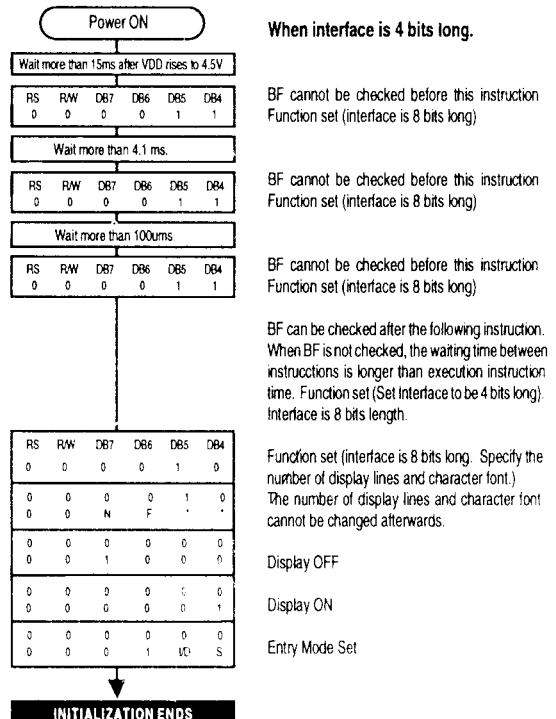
Power ON

Wait more than 15ms after VDD rises to 4.5V

| RS | R/W | DB7 | DB6 | DB5 | DB4 |
|---|---|---|---|---|---|
| 0 | 0 | 0 | 0 | 1 | 1 |

Wait more than 4.1 ms.

| RS | R/W | DB7 | DB6 | DB5 | DB4 |
|---|---|---|---|---|---|
| 0 | 0 | 0 | 0 | 1 | 1 |

Wait more than 100ums

| RS | R/W | DB7 | DB6 | DB5 | DB4 |
|---|---|---|---|---|---|
| 0 | 0 | 0 | 0 | 1 | 1 |

| RS | R/W | DB7 | DB6 | DB5 | DB4 |
|---|---|---|---|---|---|
| 0 | 0 | 0 | 0 | 1 | 0 |
| 0 | 0 | 0 | 0 | 1 | 0 |
| 0 | 0 | N | F | * | * |
| 0 | 0 | 0 | 0 | 0 | 0 |
| 0 | 0 | 1 | 0 | 0 | 0 |
| 0 | 0 | 0 | 0 | 0 | 0 |
| 0 | 0 | 0 | 0 | 0 | 1 |
| 0 | 0 | 0 | 0 | 0 | 0 |
| 0 | 0 | 0 | 1 | I/D | S |

INITIALIZATION ENDS

When interface is 4 bits long.

BF cannot be checked before this instruction Function set (interface is 8 bits long)

BF cannot be checked before this instruction Function set (interface is 8 bits long)

BF cannot be checked before this instruction Function set (interface is 8 bits long)

BF can be checked after the following instruction. When BF is not checked, the waiting time between instrucctions is longer than execution instruction time. Function set (Set Interface to be 4 bits long). Interface is 8 bits length.

Function set (interface is 8 bits long. Specify the number of display lines and character font.) The number of display lines and character font cannot be changed afterwards.

Display OFF

Display ON

Entry Mode Set